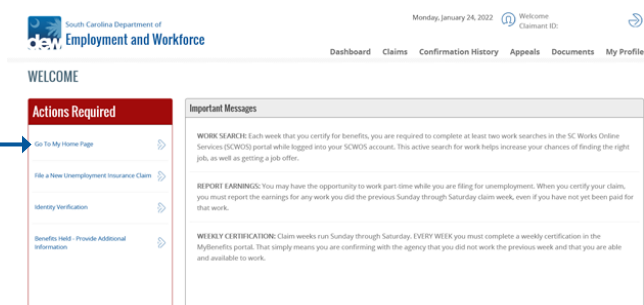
dew South Carolina Department of Employment and Workforce

Monday, January 24, 2022

Welcome
Claimant ID:

Dashboard Claims Confirmation History Appeals Documents My Profile

WELCOME

Actions Required

Go To My Home Page

File a New Unemployment Insurance Claim

Identity Verification

Benefits Held - Provide Additional Information

Important Messages

WORK SEARCH: Each week that you certify for benefits, you are required to complete at least two work searches in the SC Works Online Services (SCWOS) portal while logged into your SCWOS account. This active search for work helps increase your chances of finding the right job, as well as getting a job offer.

REPORT EARNINGS: You may have the opportunity to work part-time while you are filing for unemployment. When you certify your claim, you must report the earnings for any work you did the previous Sunday through Saturday claim week, even if you have not yet been paid for that work.

WEEKLY CERTIFICATION: Claim weeks run Sunday through Saturday. EVERY WEEK you must complete a weekly certification in the MyBenefits portal. That simply means you are confirming with the agency that you did not work the previous week and that you are able and available to work.